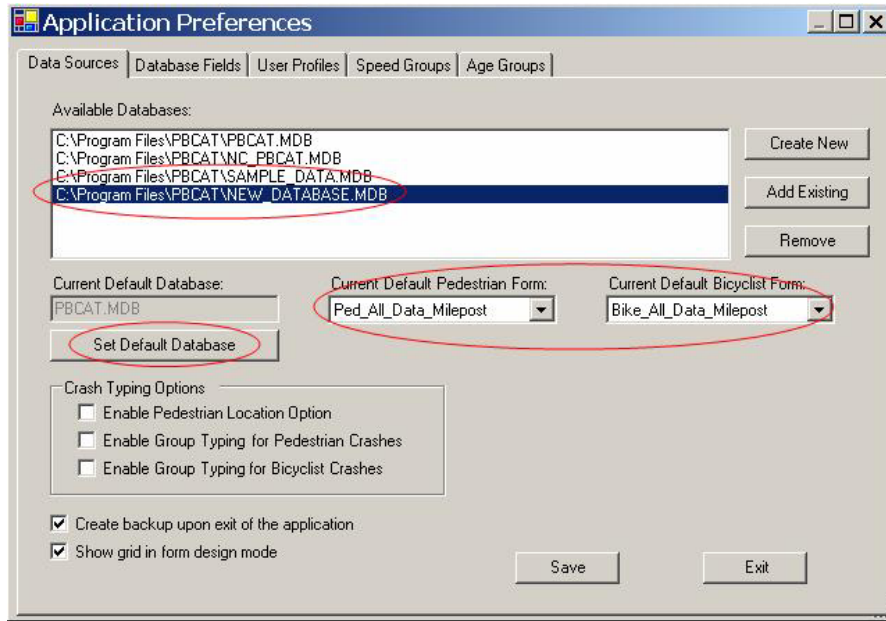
Application Preferences

Data Sources | Database Fields | User Profiles | Speed Groups | Age Groups

Available Databases:

C:\Program Files\PBCAT\PBCAT.MDB
C:\Program Files\PBCAT\NC_PBCAT.MDB
C:\Program Files\PBCAT\SAMPLE_DATA.MDB
C:\Program Files\PBCAT\NEW_DATABASE.MDB

Create New

Add Existing

Remove

Current Default Database:

PBCAT.MDB

Set Default Database

Current Default Pedestrian Form:

Ped_All_Data_Milepost

Current Default Bicyclist Form:

Bike_All_Data_Milepost

Crash Typing Options

Enable Pedestrian Location Option

Enable Group Typing for Pedestrian Crashes

Enable Group Typing for Bicyclist Crashes

Create backup upon exit of the application

Show grid in form design mode

Save

Exit